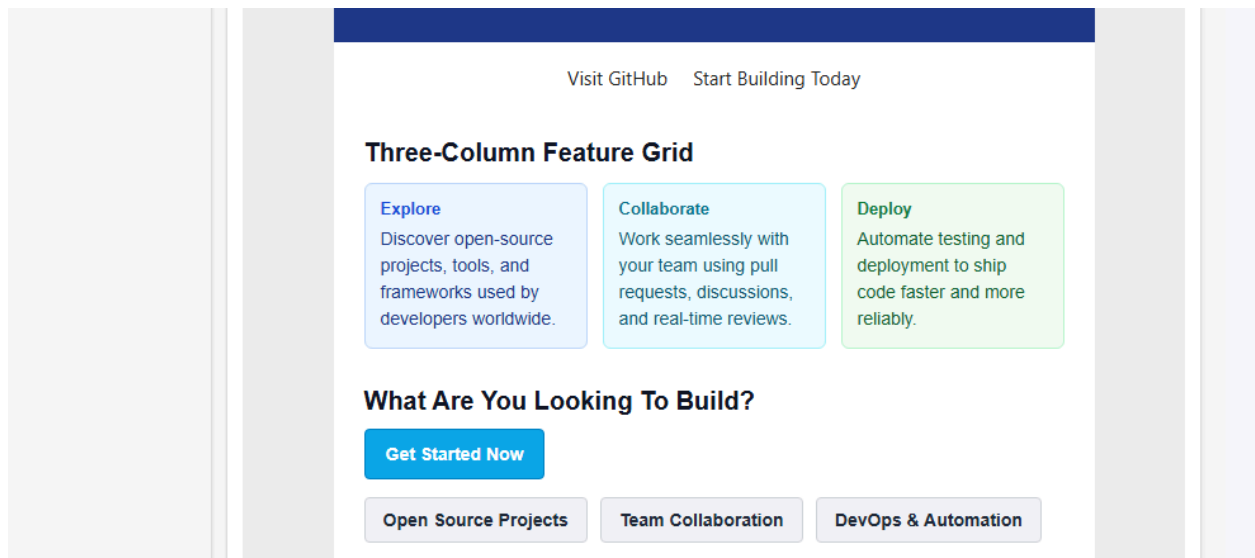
Visit GitHub Start Building Today

Three-Column Feature Grid

Explore
Discover open-source projects, tools, and frameworks used by developers worldwide.

Collaborate
Work seamlessly with your team using pull requests, discussions, and real-time reviews.

Deploy
Automate testing and deployment to ship code faster and more reliably.

What Are You Looking To Build?

Get Started Now

Open Source Projects
Team Collaboration
DevOps & Automation